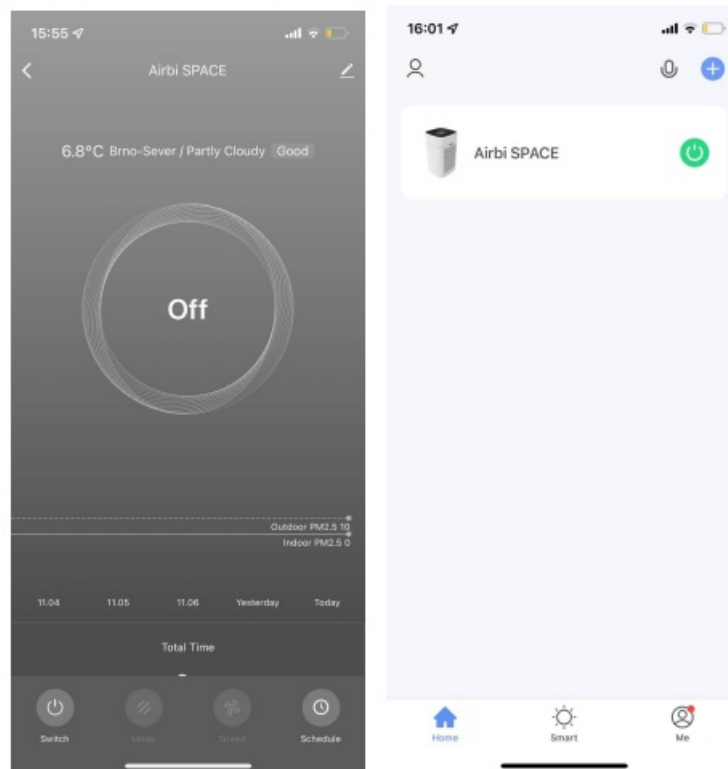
15:55

Airbi SPACE

6.8°C Brno-Sever / Partly Cloudy Good

Off

Outdoor PM2.5 10
Indoor PM2.5 0

11.04 11.05 11.06 Yesterday Today

Total Time

Switch Mode Speed Schedule

16:01

Airbi SPACE

Home Smart Me